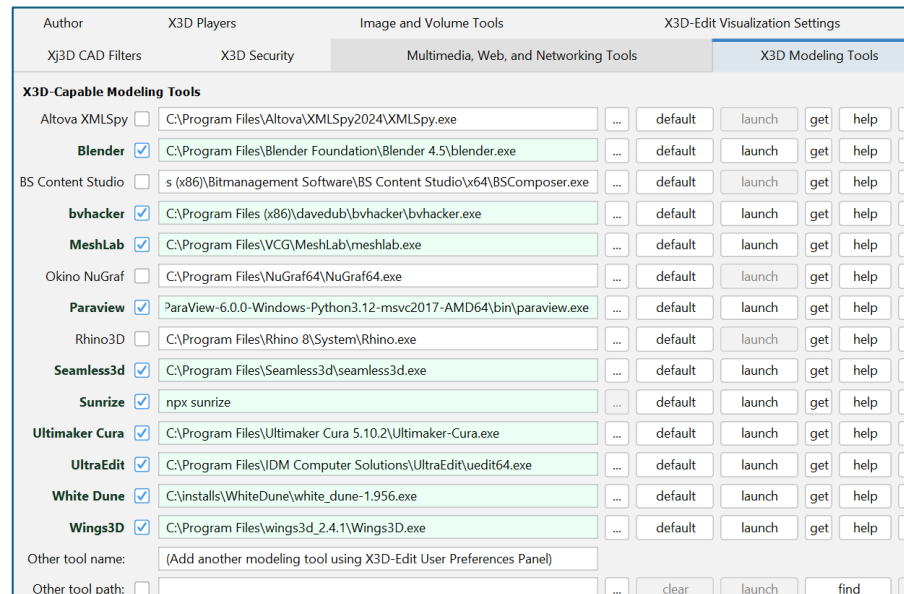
Author | X3D Players | Image and Volume Tools | X3D-Edit Visualization Settings
Xj3D CAD Filters | X3D Security | Multimedia, Web, and Networking Tools | X3D Modeling Tools

X3D-Capable Modeling Tools

| | | | | | | | |
|---|---|---|---|---|---|---|---|
| Altova XMLSpy | ☐ | C:\Program Files\Altova\XMLSpy2024\XMLSpy.exe | ... | default | launch | get | help |
| Blender | ☑ | C:\Program Files\Blender Foundation\Blender 4.5\blender.exe | ... | default | launch | get | help |
| BS Content Studio | ☐ | s (x86)\Bitmanagement Software\BS Content Studio\x64\BSComposer.exe | ... | default | launch | get | help |
| bvhacker | ☑ | C:\Program Files (x86)\davedub\bvhacker\bvhacker.exe | ... | default | launch | get | help |
| MeshLab | ☑ | C:\Program Files\VCG\MeshLab\meshlab.exe | ... | default | launch | get | help |
| Okino NuGraf | ☐ | C:\Program Files\NuGraf64\NuGraf64.exe | ... | default | launch | get | help |
| Paraview | ☑ | ParaView-6.0.0-Windows-Python3.12-msvc2017-AMD64\bin\paraview.exe | ... | default | launch | get | help |
| Rhino3D | ☐ | C:\Program Files\Rhino 8\System\Rhino.exe | ... | default | launch | get | help |
| Seamless3d | ☑ | C:\Program Files\Seamless3d\seamless3d.exe | ... | default | launch | get | help |
| Sunrize | ☑ | npx sunrize | ... | default | launch | get | help |
| Ultimaker Cura | ☑ | C:\Program Files\Ultimaker Cura 5.10.2\Ultimaker-Cura.exe | ... | default | launch | get | help |
| UltraEdit | ☑ | C:\Program Files\IDM Computer Solutions\UltraEdit\uedit64.exe | ... | default | launch | get | help |
| White Dune | ☑ | C:\installs\WhiteDune\white_dune-1.956.exe | ... | default | launch | get | help |
| Wings3D | ☑ | C:\Program Files\wings3d_2.4.1\Wings3D.exe | ... | default | launch | get | help |

Other tool name: (Add another modeling tool using X3D-Edit User Preferences Panel)

Other tool path: ☐ ... clear launch find